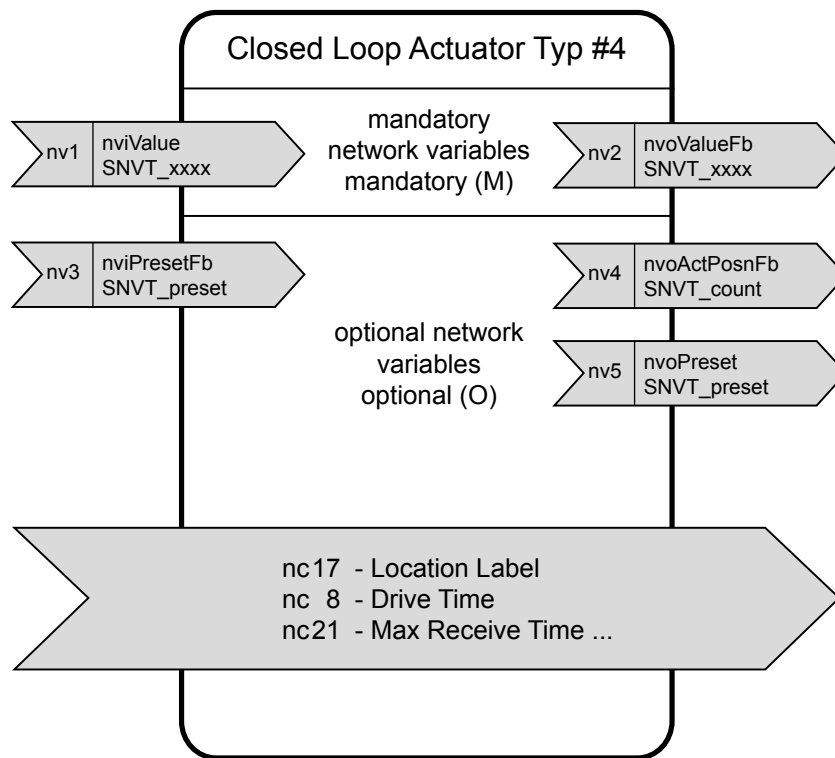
Closed Loop Actuator Typ #4

nv1 nviValue SNVT_xxxx

mandatory network variables mandatory (M)

nv2 nvoValueFb SNVT_xxxx

nv3 nviPresetFb SNVT_preset

nv4 nvoActPosnFb SNVT_count

optional network variables optional (O)

nv5 nvoPreset SNVT_preset

nc17 - Location Label
nc 8 - Drive Time
nc21 - Max Receive Time ...